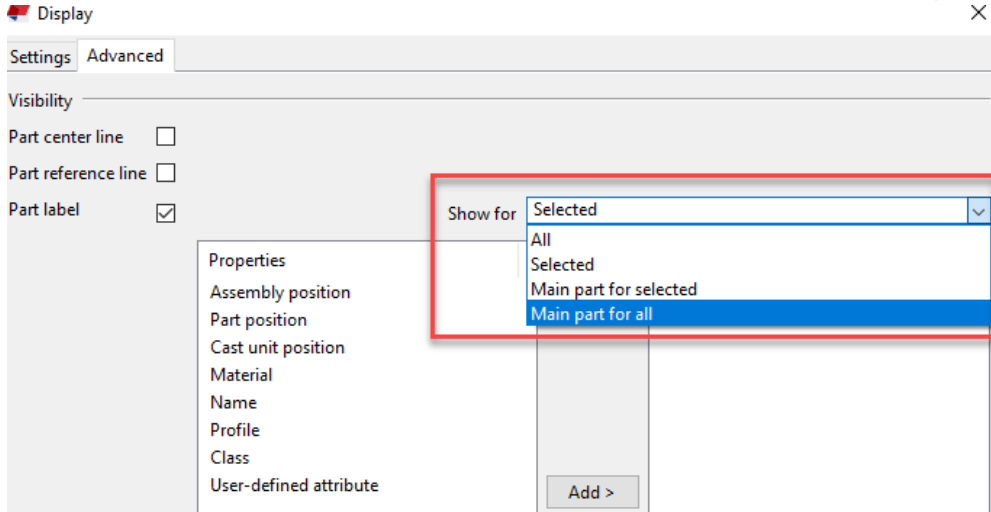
Display

Settings Advanced

Visibility

Part center line

Part reference line

Part label

Show for Selected

All
Selected
Main part for selected
Main part for all

Properties
Assembly position
Part position
Cast unit position
Material
Name
Profile
Class
User-defined attribute

Add >

×